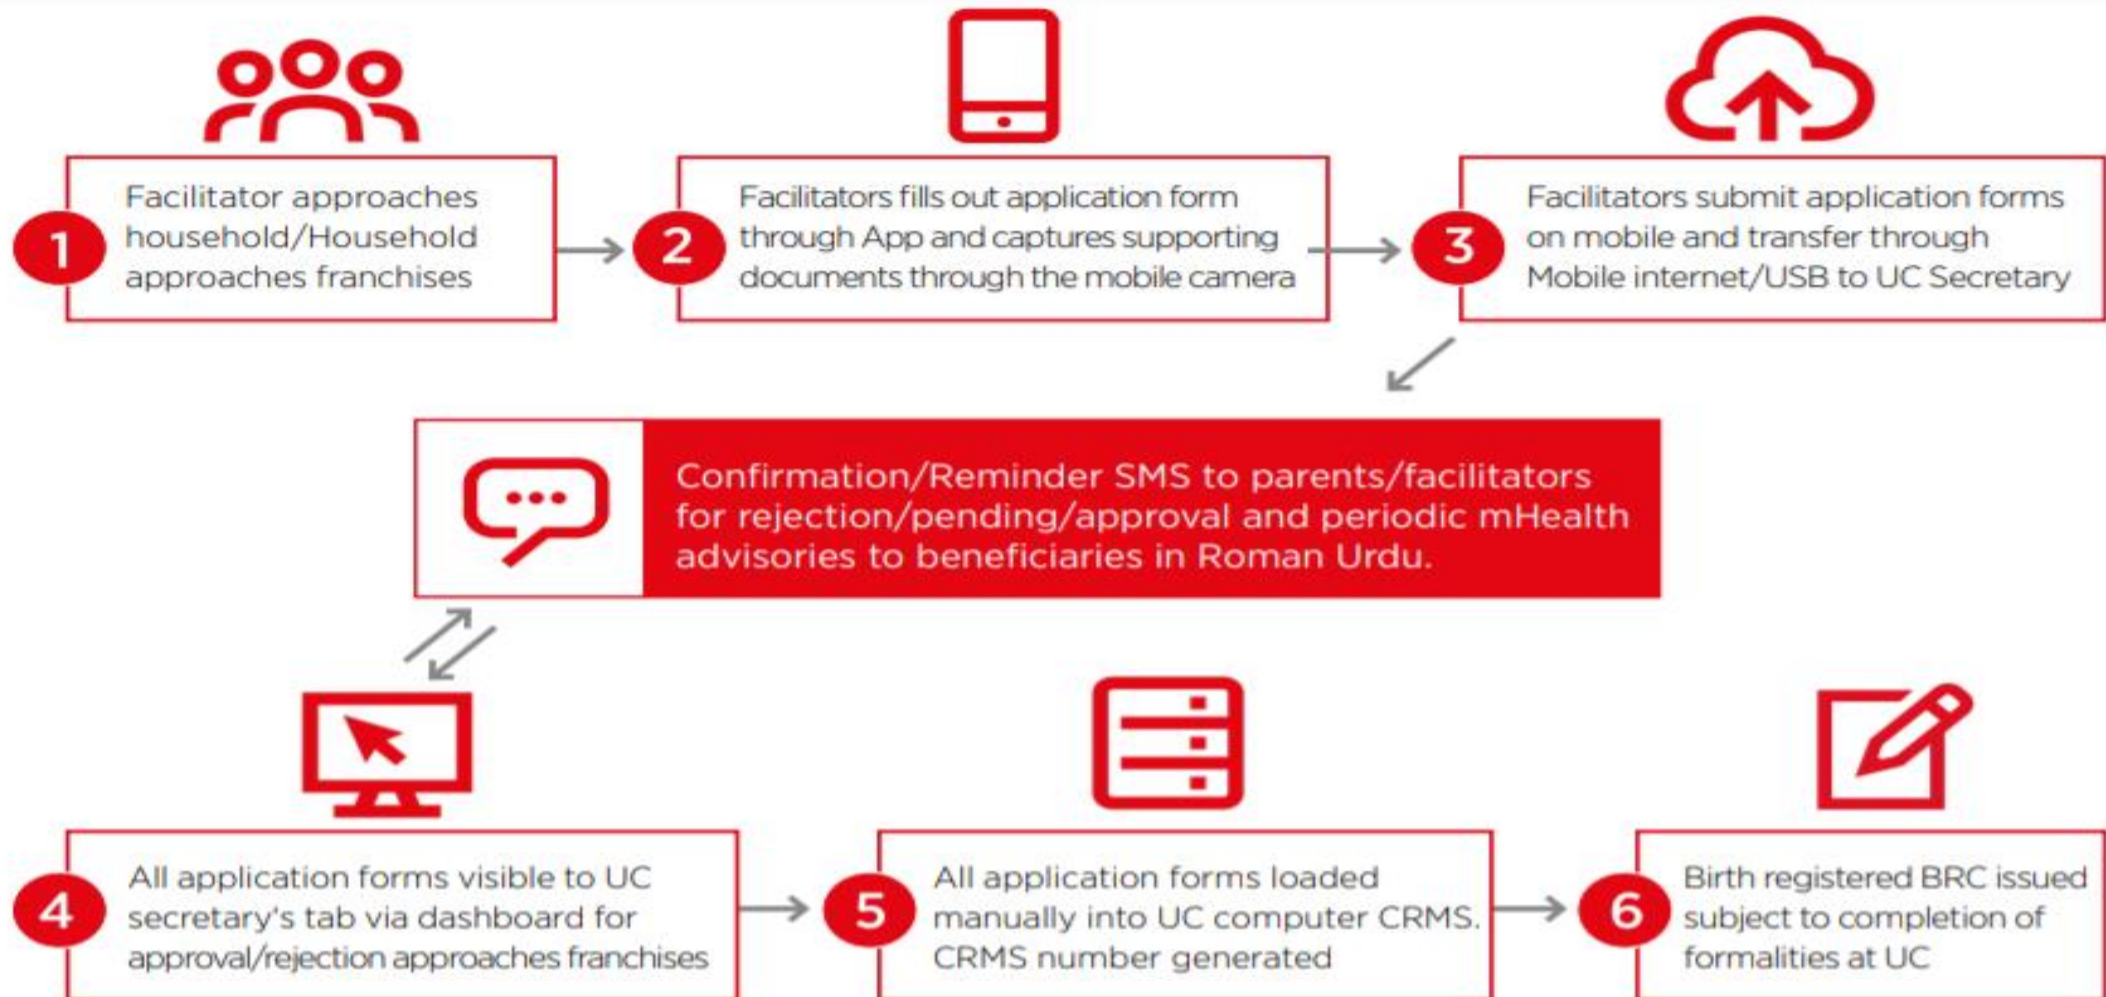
1
Facilitator approaches household/Household approaches franchises

2
Facilitators fills out application form through App and captures supporting documents through the mobile camera

3
Facilitators submit application forms on mobile and transfer through Mobile internet/USB to UC Secretary

Confirmation/Reminder SMS to parents/facilitators for rejection/pending/approval and periodic mHealth advisories to beneficiaries in Roman Urdu.

4
All application forms visible to UC secretary's tab via dashboard for approval/rejection approaches franchises

5
All application forms loaded manually into UC computer CRMS. CRMS number generated

6
Birth registered BRC issued subject to completion of formalities at UC